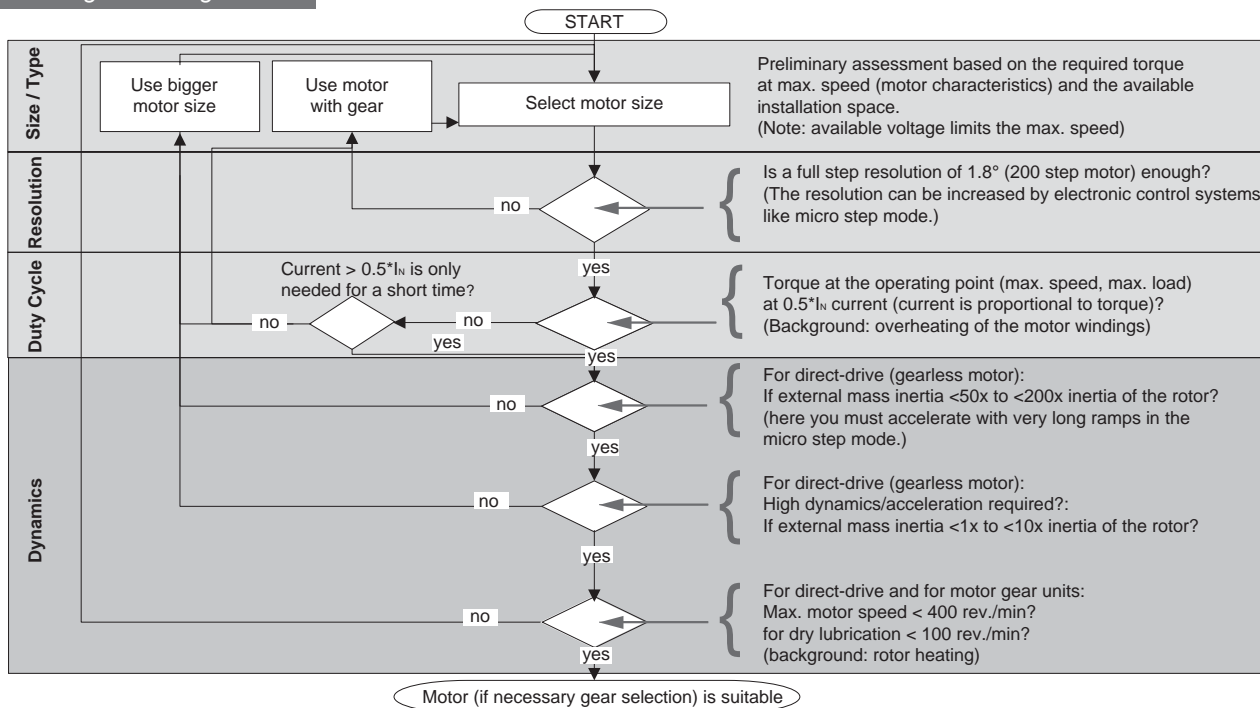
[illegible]

START

Size / Type

Use bigger motor size

Use motor with gear

Select motor size

Preliminary assessment based on the required torque at max. speed (motor characteristics) and the available installation space.
(Note: available voltage limits the max. speed)

Resolution

no

Is a full step resolution of 1.8° (200 step motor) enough?
(The resolution can be increased by electronic control systems like micro step mode.)

yes

Duty Cycle

Current > 0.5*I$_N$ is only needed for a short time?

no

no

yes

Torque at the operating point (max. speed, max. load) at 0.5*I$_N$ current (current is proportional to torque)?
(Background: overheating of the motor windings)

yes

Dynamics

no

For direct-drive (gearless motor):
If external mass inertia <50x to <200x inertia of the rotor?
(here you must accelerate with very long ramps in the micro step mode.)

yes

no

For direct-drive (gearless motor):
High dynamics/acceleration required?:
If external mass inertia <1x to <10x inertia of the rotor?

yes

no

For direct-drive and for motor gear units:
Max. motor speed < 400 rev./min?
for dry lubrication < 100 rev./min?
(background: rotor heating)

yes

Motor (if necessary gear selection) is suitable